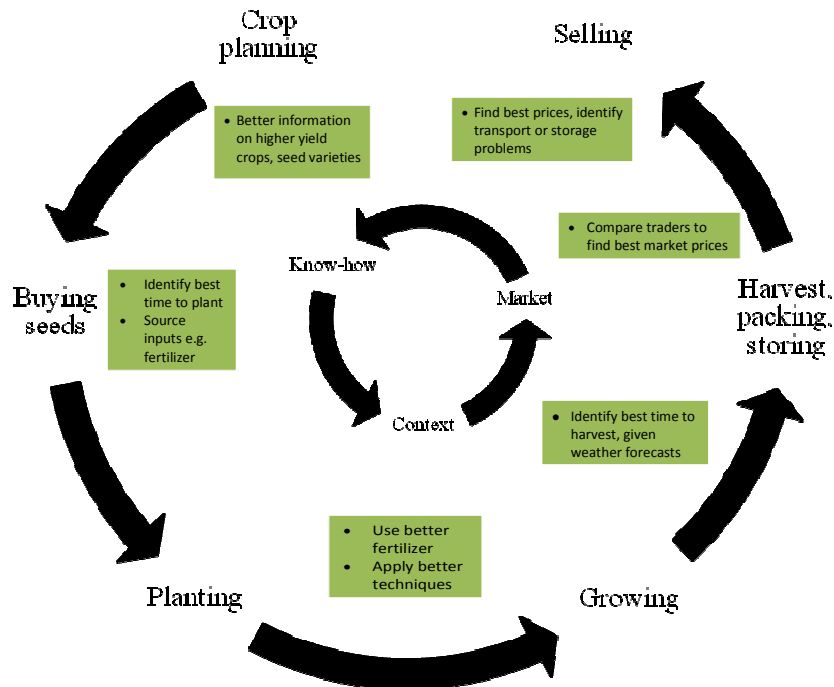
Crop planning

• Better information on higher yield crops, seed varieties

Selling

• Find best prices, identify transport or storage problems

• Compare traders to find best market prices

Know-how

Market

Context

Buying seeds

• Identify best time to plant
• Source inputs e.g. fertilizer

Harvest, packing, storing

• Identify best time to harvest, given weather forecasts

• Use better fertilizer
• Apply better techniques

Planting

Growing